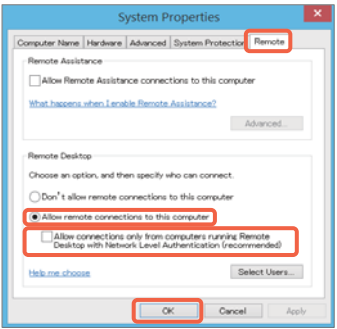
System Properties

Computer Name | Hardware | Advanced | System Protection | Remote

Remote Assistance

Allow Remote Assistance connections to this computer

What happens when I enable Remote Assistance?

Advanced...

Remote Desktop

Choose an option, and then specify who can connect.

Don't allow remote connections to this computer

Allow remote connections to this computer

Allow connections only from computers running Remote Desktop with Network Level Authentication (recommended)

Help me choose

Select Users...

OK | Cancel | Apply